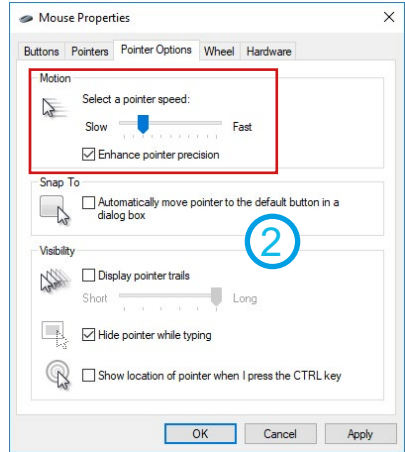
Mouse Properties

Buttons | Pointers | Pointer Options | Wheel | Hardware

Motion

Select a pointer speed:

Slow Fast

Enhance pointer precision

Snap To

Automatically move pointer to the default button in a dialog box

2

Visibility

Display pointer trails

Short Long

Hide pointer while typing

Show location of pointer when I press the CTRL key

OK Cancel Apply